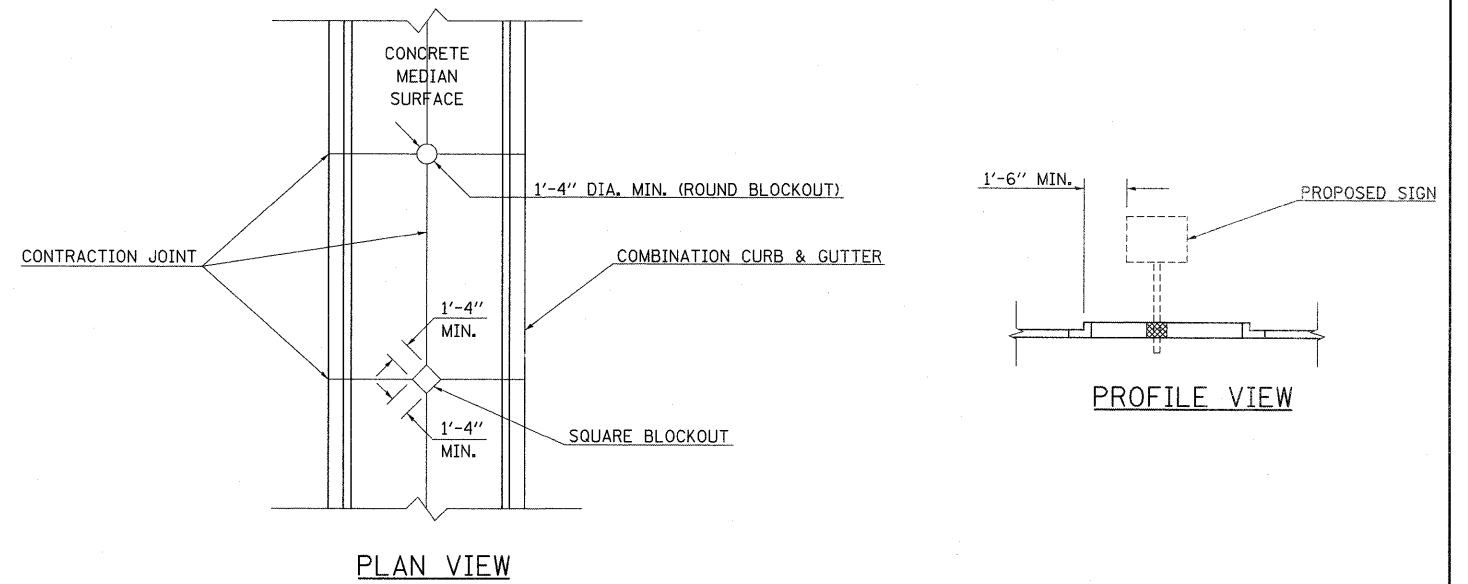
CONCRETE MEDIAN SURFACE

1'-4'' DIA. MIN. (ROUND BLOCKOUT)

CONTRACTION JOINT

COMBINATION CURB & GUTTER

1'-4'' MIN.

1'-4'' MIN.

SQUARE BLOCKOUT

PLAN VIEW

1'-6'' MIN.

PROPOSED SIGN

PROFILE VIEW